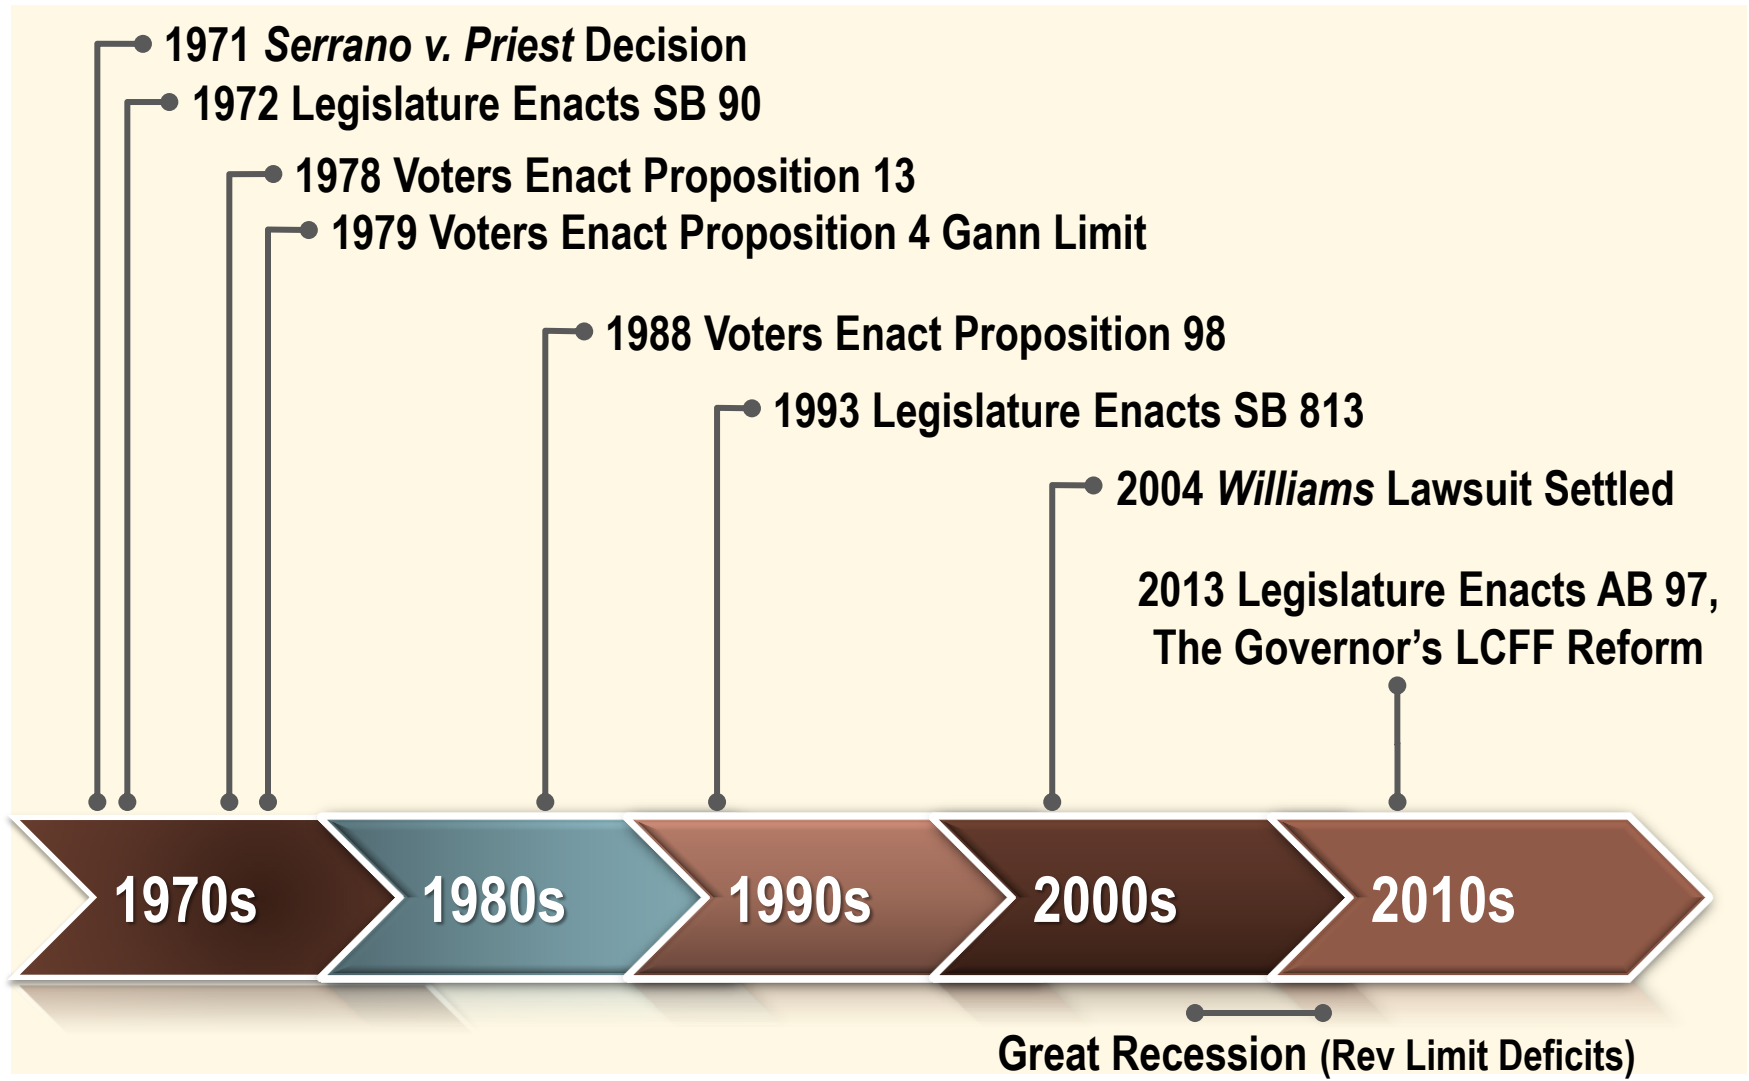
1971 *Serrano v. Priest* Decision
1972 Legislature Enacts SB 90
1978 Voters Enact Proposition 13
1979 Voters Enact Proposition 4 Gann Limit
1988 Voters Enact Proposition 98
1993 Legislature Enacts SB 813
2004 *Williams* Lawsuit Settled
2013 Legislature Enacts AB 97, The Governor's LCFF Reform

1970s
1980s
1990s
2000s
2010s

Great Recession (Rev Limit Deficits)